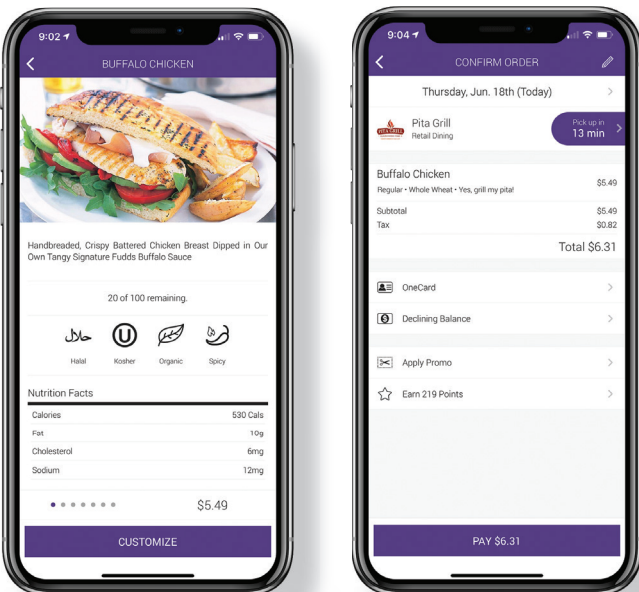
9:02

BUFFALO CHICKEN

Handbreaded, Crispy Battered Chicken Breast Dipped in Our Own Tangy Signature Fudds Buffalo Sauce

20 of 100 remaining.

حلال

Halal Kosher Organic Spicy

Nutrition Facts

| | |
|---|---|
| Calories | 530 Cals |
| Fat | 10g |
| Cholesterol | 6mg |
| Sodium | 12mg |

$5.49

CUSTOMIZE

9:04

CONFIRM ORDER

Thursday, Jun. 18th (Today)

PITA GRILL

Pita Grill
Retail Dining

Pick up in
13 min

Buffalo Chicken $5.49
Regular • Whole Wheat • Yes, grill my pita!

Subtotal $5.49
Tax $0.82

Total $6.31

OneCard

Declining Balance

Apply Promo

Earn 219 Points

PAY $6.31